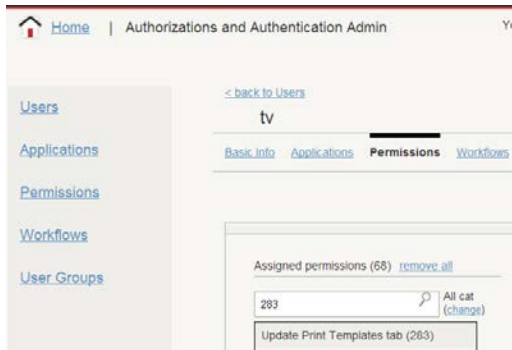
Home | Authorizations and Authentication Admin

Y

Users

Applications

Permissions

Workflows

User Groups

< back to Users

tv

Basic Info Applications Permissions Workflows

Assigned permissions (68) remove all

283

All cat (change)

Update Print Templates tab (283)